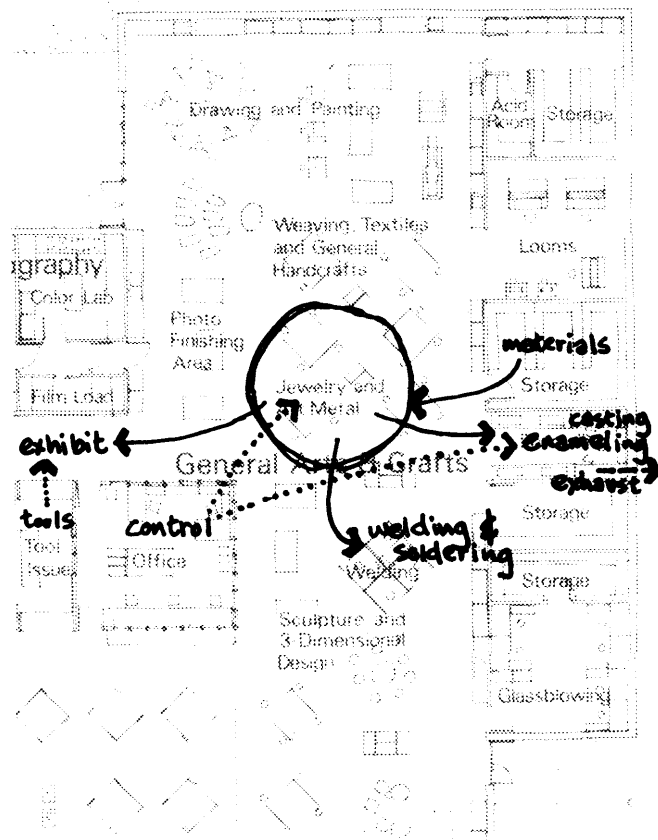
Drawing and Painting

Acid Room

Storage

Weaving, Textiles and General Handcrafts

Looms

graphy

Color Lab

Photo Finishing Area

materials

Storage

Film Load

Jewelry and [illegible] Metal

casting

enameling

exhibit

General A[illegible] Crafts

exhaust

tools

control

welding & soldering

Storage

Tool Issue

Office

Welding

Storage

Sculpture and 3 Dimensional Design

Glassblowing